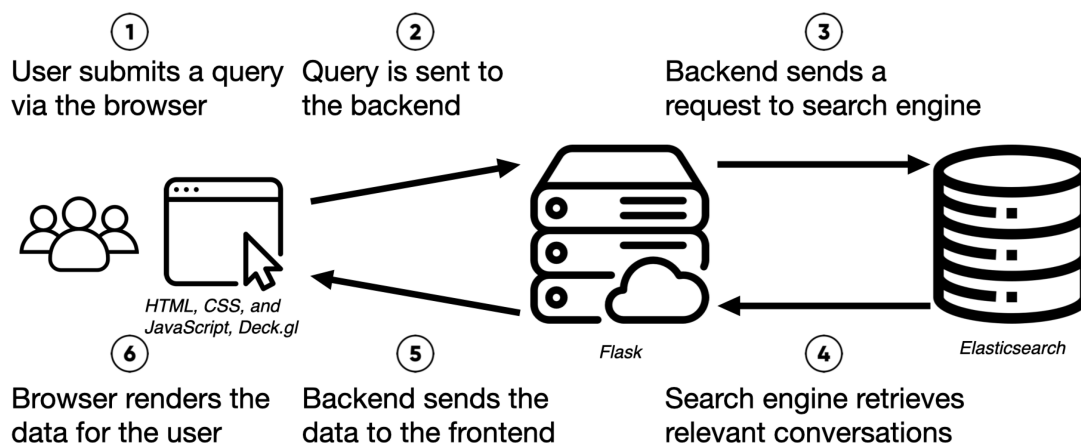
1
User submits a query via the browser

2
Query is sent to the backend

3
Backend sends a request to search engine

HTML, CSS, and JavaScript, Deck.gl

Flask

Elasticsearch

6
Browser renders the data for the user

5
Backend sends the data to the frontend

4
Search engine retrieves relevant conversations